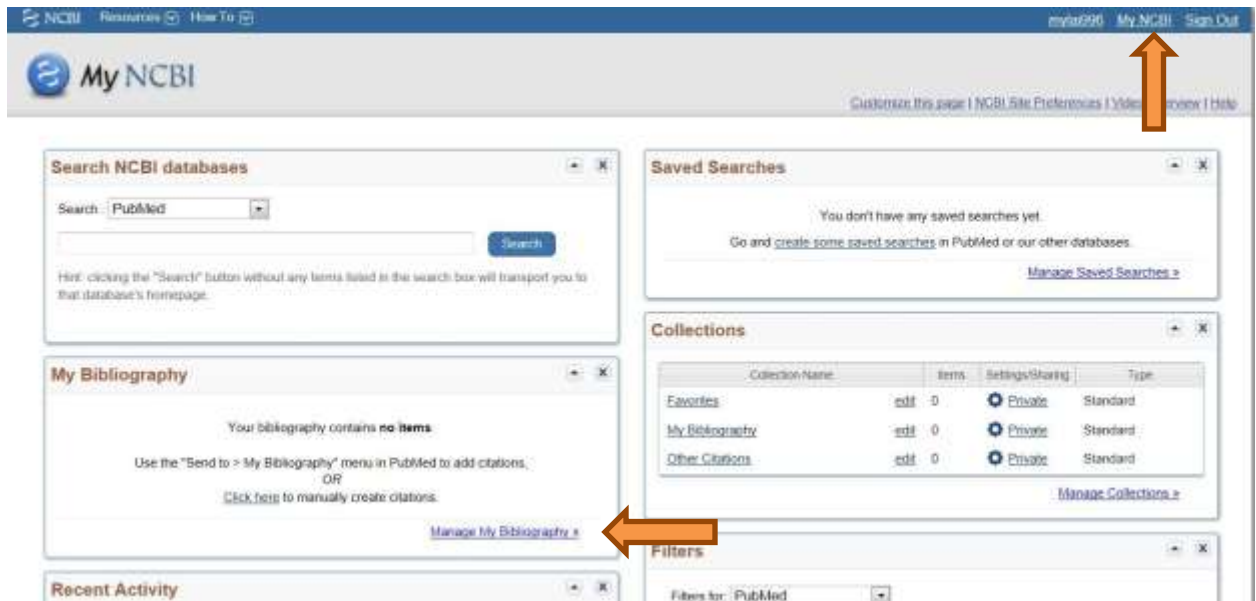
NCBI Resources How To

mylis996 My NCBI Sign Out

My NCBI

Customize this page | NCBI Site Preferences | Video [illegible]view | Help

Search NCBI databases

Search: PubMed

Search

Hint: clicking the "Search" button without any terms listed in the search box will transport you to that database's homepage.

My Bibliography

Your bibliography contains **no items**.

Use the "Send to > My Bibliography" menu in PubMed to add citations.
OR
Click here to manually create citations.

Manage My Bibliography »

Recent Activity

Saved Searches

You don't have any saved searches yet.

Go and create some saved searches in PubMed or our other databases.

Manage Saved Searches »

Collections

| Collection Name | | Items | Settings/Sharing | Type |
|---|---|---|---|---|
| Favorites | edit | 0 | Private | Standard |
| My Bibliography | edit | 0 | Private | Standard |
| Other Citations | edit | 0 | Private | Standard |

Manage Collections »

Filters

Filters for: PubMed